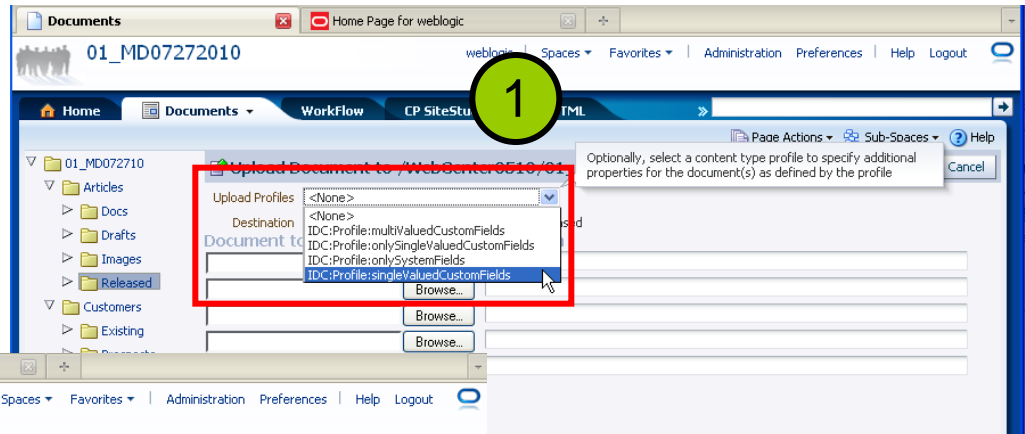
Documents
Home Page for weblogic
01_MD07272010
weblogic | Spaces ▾ Favorites ▾ | Administration Preferences | Help Logout
1
Home Documents ▾ WorkFlow CP SiteStu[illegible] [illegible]TML »
Page Actions ▾ Sub-Spaces ▾ Help
01_MD072710
Articles
Docs
Drafts
Images
Released
Customers
Existing
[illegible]
Upload Document to /WebCenter0510/01_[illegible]
Optionally, select a content type profile to specify additional properties for the document(s) as defined by the profile
Cancel
Upload Profiles <None>
<None>
IDC:Profile:multiValuedCustomFields
IDC:Profile:onlySingleValuedCustomFields
IDC:Profile:onlySystemFields
IDC:Profile:singleValuedCustomFields
Destination
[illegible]sed
Document to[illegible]
Browse...
Browse...
Browse...
Spaces ▾ Favorites ▾ | Administration Preferences | Help Logout